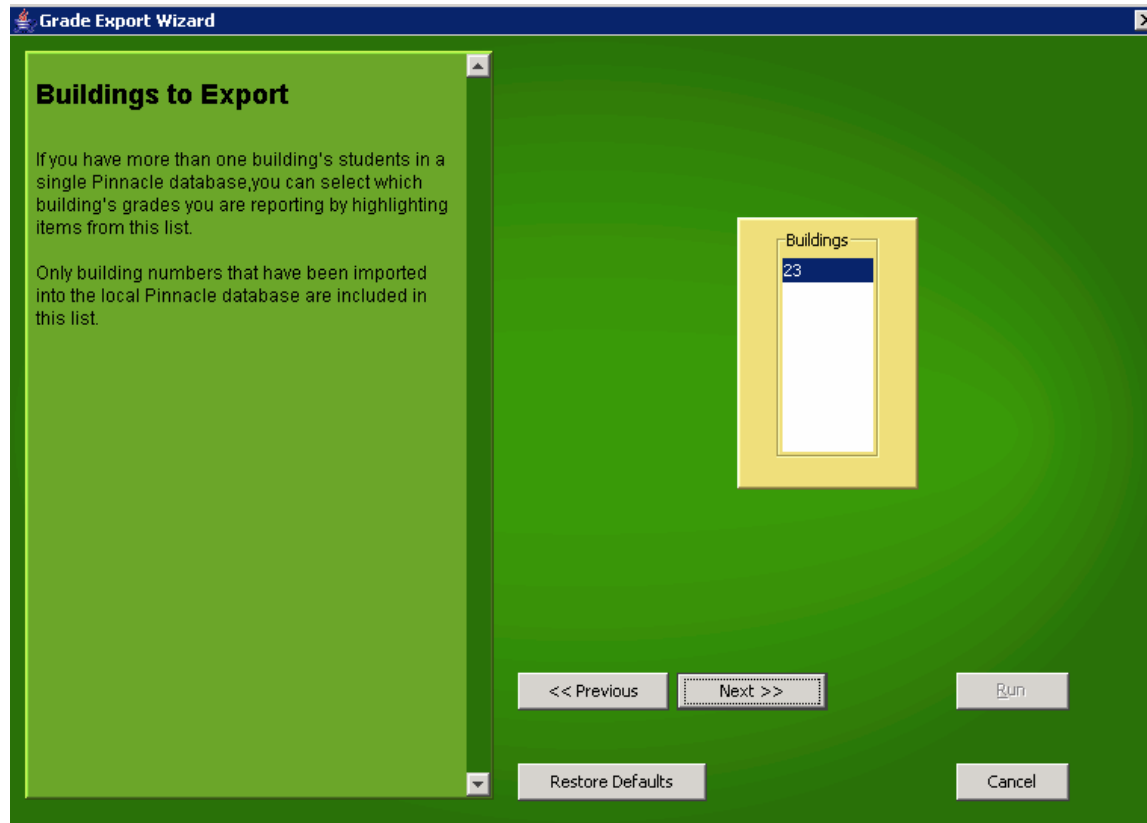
Grade Export Wizard

Buildings to Export

If you have more than one building's students in a single Pinnacle database,you can select which building's grades you are reporting by highlighting items from this list.

Only building numbers that have been imported into the local Pinnacle database are included in this list.

Buildings
23

<< Previous
Next >>
Run
Restore Defaults
Cancel